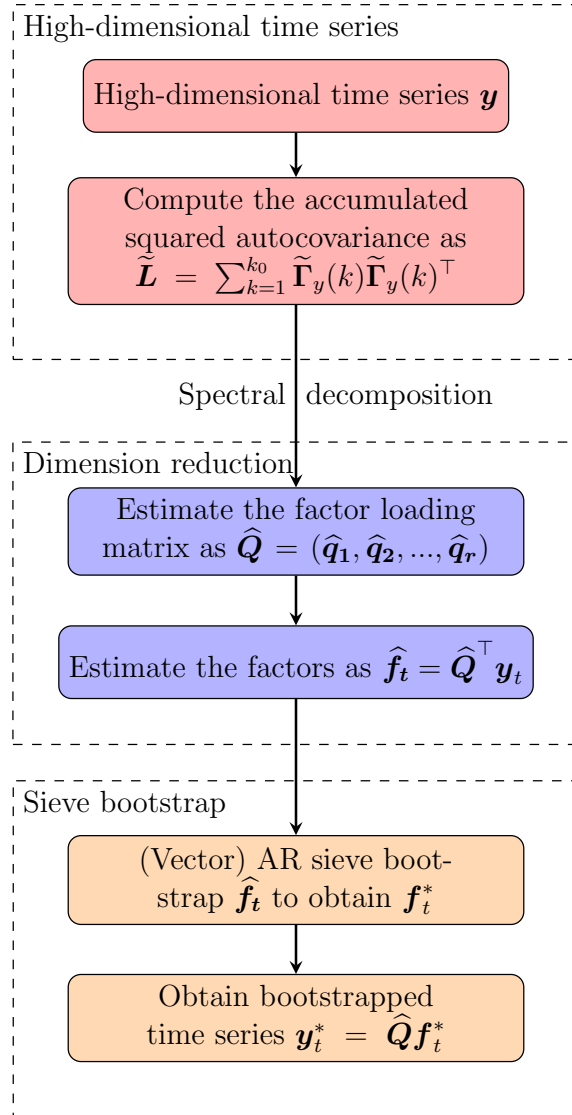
High-dimensional time series

High-dimensional time series $\boldsymbol{y}$

Compute the accumulated squared autocovariance as $\widetilde{\boldsymbol{L}} = \sum_{k=1}^{k_0} \widetilde{\boldsymbol{\Gamma}}_y(k)\widetilde{\boldsymbol{\Gamma}}_y(k)^\top$

Spectral decomposition

Dimension reduction

Estimate the factor loading matrix as $\widehat{\boldsymbol{Q}} = (\widehat{\boldsymbol{q}}_1, \widehat{\boldsymbol{q}}_2, ..., \widehat{\boldsymbol{q}}_r)$

Estimate the factors as $\widehat{\boldsymbol{f}}_t = \widehat{\boldsymbol{Q}}^\top \boldsymbol{y}_t$

Sieve bootstrap

(Vector) AR sieve bootstrap $\widehat{\boldsymbol{f}}_t$ to obtain $\boldsymbol{f}_t^*$

Obtain bootstrapped time series $\boldsymbol{y}_t^* = \widehat{\boldsymbol{Q}}\boldsymbol{f}_t^*$